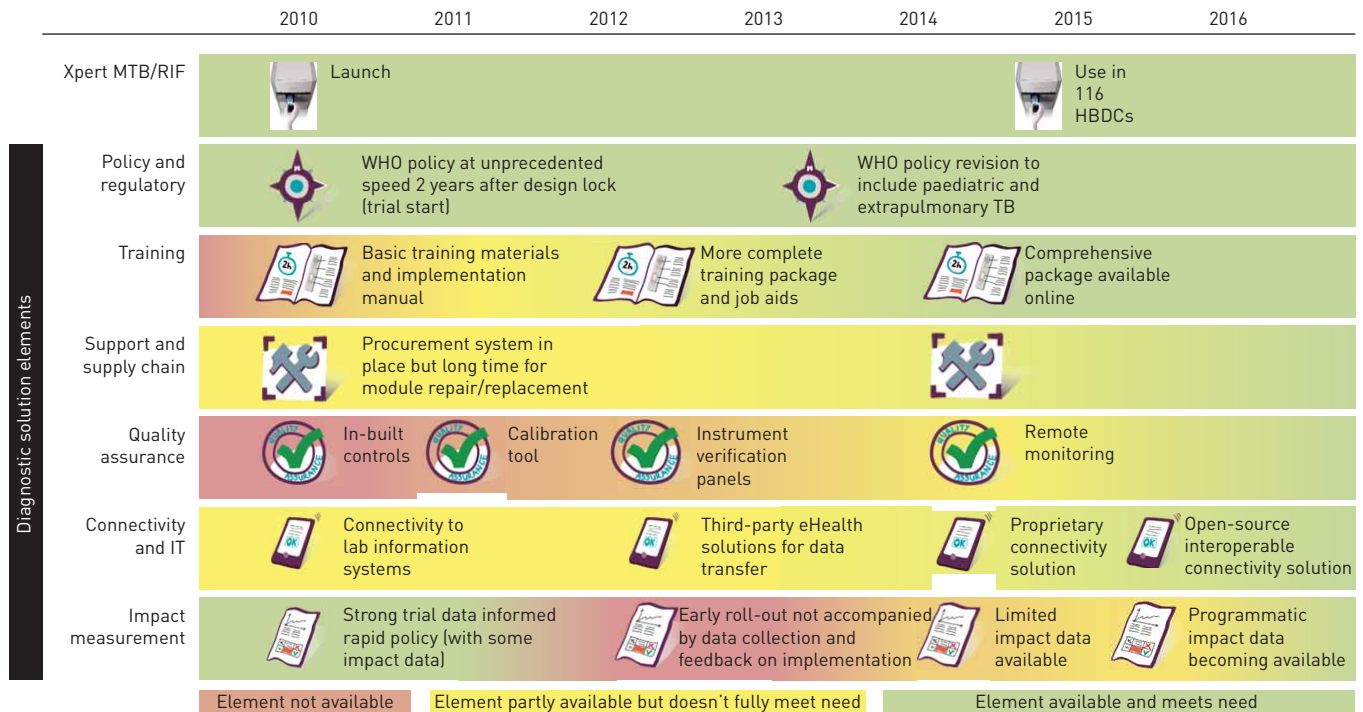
| | 2010 | 2011 | 2012 | 2013 | 2014 | 2015 | 2016 |
|---|---|---|---|---|---|---|---|

Xpert MTB/RIF
Launch
Use in 116 HBDCs

Diagnostic solution elements

Policy and regulatory
WHO policy at unprecedented speed 2 years after design lock (trial start)
WHO policy revision to include paediatric and extrapulmonary TB

Training
Basic training materials and implementation manual
More complete training package and job aids
Comprehensive package available online

Support and supply chain
Procurement system in place but long time for module repair/replacement

Quality assurance
In-built controls
Calibration tool
Instrument verification panels
Remote monitoring

Connectivity and IT
Connectivity to lab information systems
Third-party eHealth solutions for data transfer
Proprietary connectivity solution
Open-source interoperable connectivity solution

Impact measurement
Strong trial data informed rapid policy (with some impact data)
Early roll-out not accompanied by data collection and feedback on implementation
Limited impact data available
Programmatic impact data becoming available

Element not available
Element partly available but doesn't fully meet need
Element available and meets need